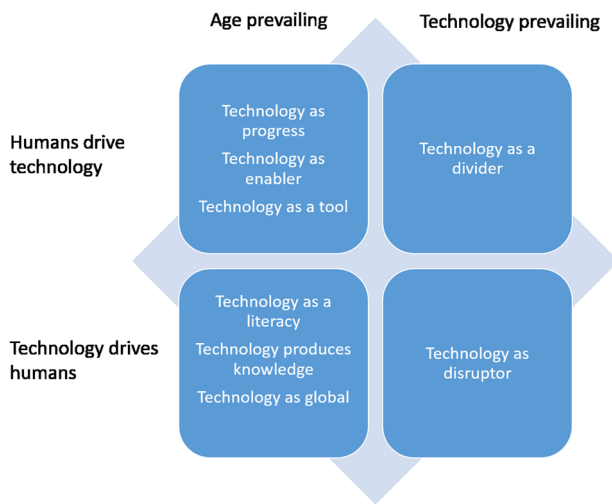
Age prevailing

Technology prevailing

Humans drive technology

Technology as progress

Technology as enabler

Technology as a tool

Technology as a divider

Technology drives humans

Technology as a literacy

Technology produces knowledge

Technology as global

Technology as disruptor